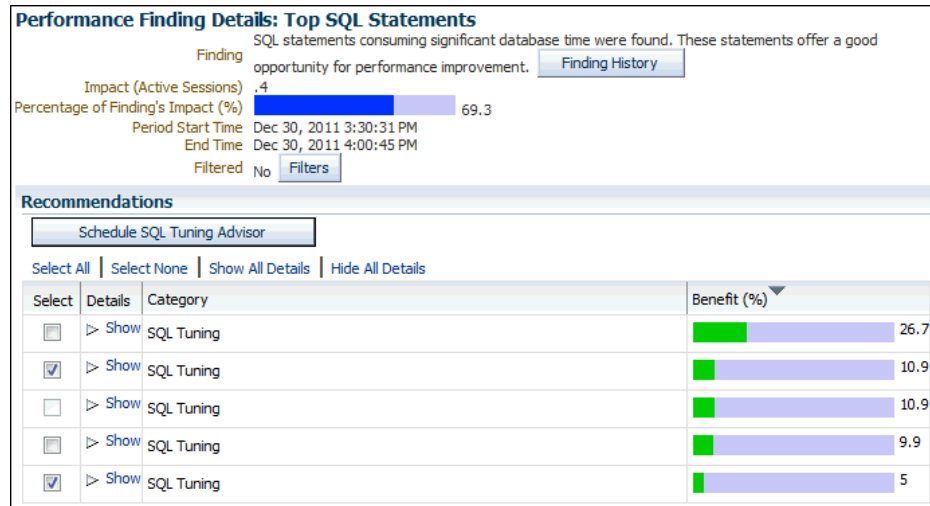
Performance Finding Details: Top SQL Statements

Finding SQL statements consuming significant database time were found. These statements offer a good opportunity for performance improvement. Finding History

Impact (Active Sessions) .4

Percentage of Finding's Impact (%) 69.3

Period Start Time Dec 30, 2011 3:30:31 PM

End Time Dec 30, 2011 4:00:45 PM

Filtered No Filters

Recommendations

Schedule SQL Tuning Advisor

Select All | Select None | Show All Details | Hide All Details

| Select | Details | Category | Benefit (%) |
|---|---|---|---|
| ☐ | ▷ Show | SQL Tuning | 26.7 |
| ☑ | ▷ Show | SQL Tuning | 10.9 |
| ☐ | ▷ Show | SQL Tuning | 10.9 |
| ☐ | ▷ Show | SQL Tuning | 9.9 |
| ☑ | ▷ Show | SQL Tuning | 5 |